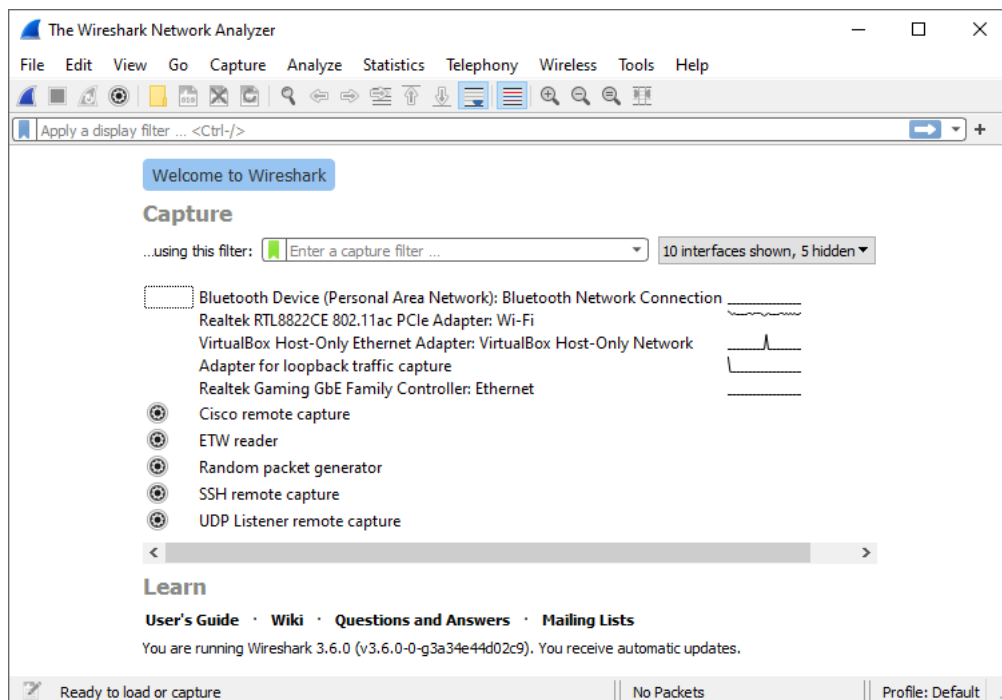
The Wireshark Network Analyzer

File Edit View Go Capture Analyze Statistics Telephony Wireless Tools Help

Apply a display filter ... <Ctrl-/>

Welcome to Wireshark

Capture

...using this filter: Enter a capture filter ...

10 interfaces shown, 5 hidden

Bluetooth Device (Personal Area Network): Bluetooth Network Connection
Realtek RTL8822CE 802.11ac PCIe Adapter: Wi-Fi
VirtualBox Host-Only Ethernet Adapter: VirtualBox Host-Only Network
Adapter for loopback traffic capture
Realtek Gaming GbE Family Controller: Ethernet
Cisco remote capture
ETW reader
Random packet generator
SSH remote capture
UDP Listener remote capture

Learn

User's Guide · Wiki · Questions and Answers · Mailing Lists

You are running Wireshark 3.6.0 (v3.6.0-0-g3a34e44d02c9). You receive automatic updates.

Ready to load or capture | No Packets | Profile: Default